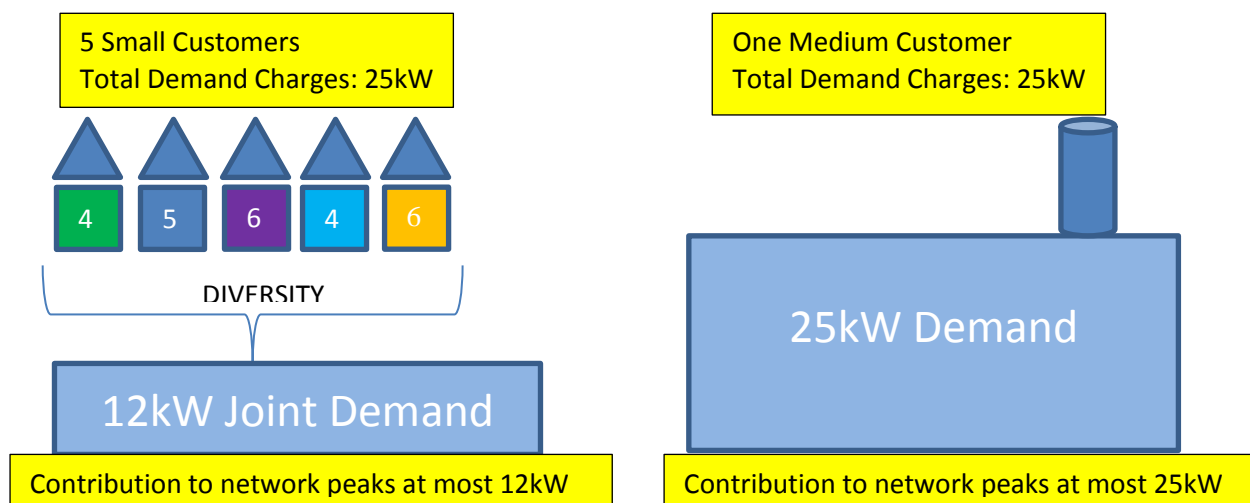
5 Small Customers
Total Demand Charges: 25kW

4 5 6 4 6

DIVERSITY

12kW Joint Demand

Contribution to network peaks at most 12kW

One Medium Customer
Total Demand Charges: 25kW

25kW Demand

Contribution to network peaks at most 25kW